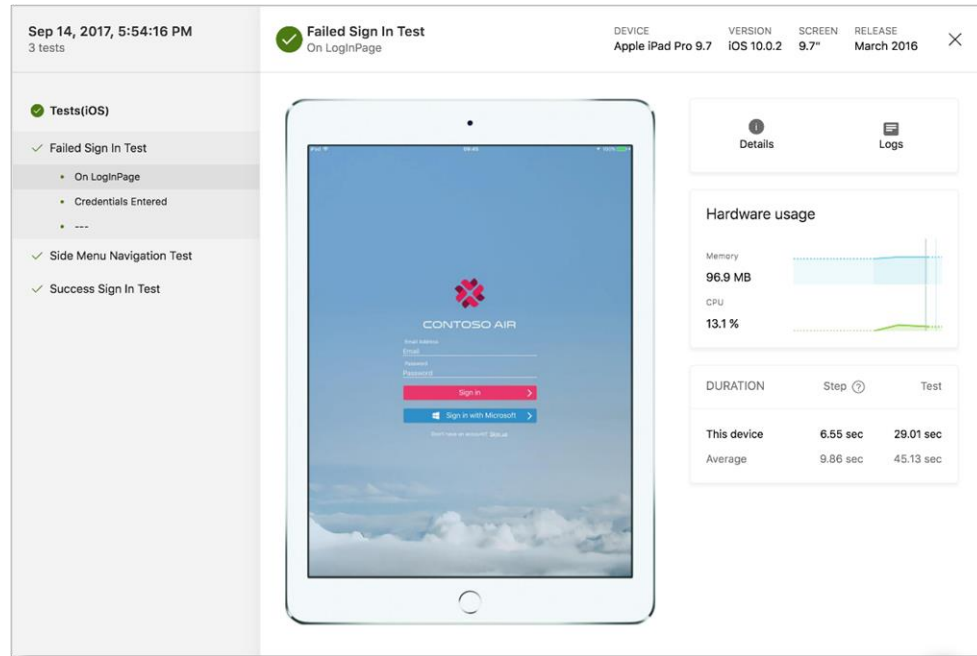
Sep 14, 2017, 5:54:16 PM
3 tests

Failed Sign In Test
On LogInPage

DEVICE
Apple iPad Pro 9.7

VERSION
iOS 10.0.2

SCREEN
9.7"

RELEASE
March 2016

Tests(iOS)

Failed Sign In Test

On LogInPage

Credentials Entered

---

Side Menu Navigation Test

Success Sign In Test

iPad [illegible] 100%

CONTOSO AIR

Email Address
Email
Password
Password

Sign in

Sign in with Microsoft

Don't have an account? Sign up

Details

Logs

Hardware usage

Memory
96.9 MB

CPU
13.1 %

| DURATION | Step | Test |
|---|---|---|
| This device | 6.55 sec | 29.01 sec |
| Average | 9.86 sec | 45.13 sec |